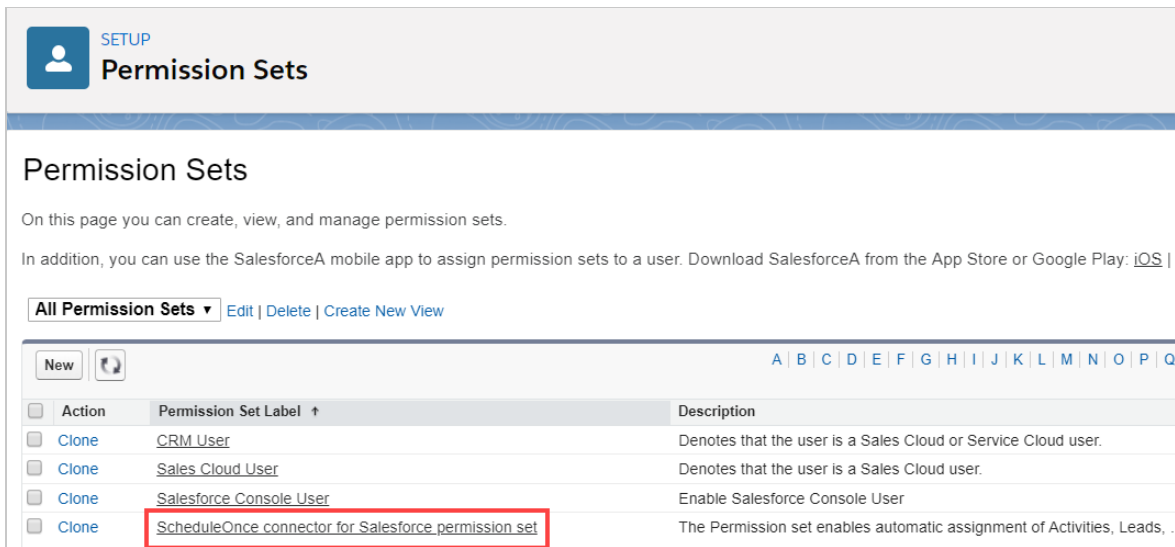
SETUP
Permission Sets

Permission Sets

On this page you can create, view, and manage permission sets.

In addition, you can use the SalesforceA mobile app to assign permission sets to a user. Download SalesforceA from the App Store or Google Play: iOS |

All Permission Sets ▾ Edit | Delete | Create New View

New

A | B | C | D | E | F | G | H | I | J | K | L | M | N | O | P | Q

| Action | Permission Set Label ↑ | Description |
|---|---|---|
| Clone | CRM User | Denotes that the user is a Sales Cloud or Service Cloud user. |
| Clone | Sales Cloud User | Denotes that the user is a Sales Cloud user. |
| Clone | Salesforce Console User | Enable Salesforce Console User |
| Clone | ScheduleOnce connector for Salesforce permission set | The Permission set enables automatic assignment of Activities, Leads, . |